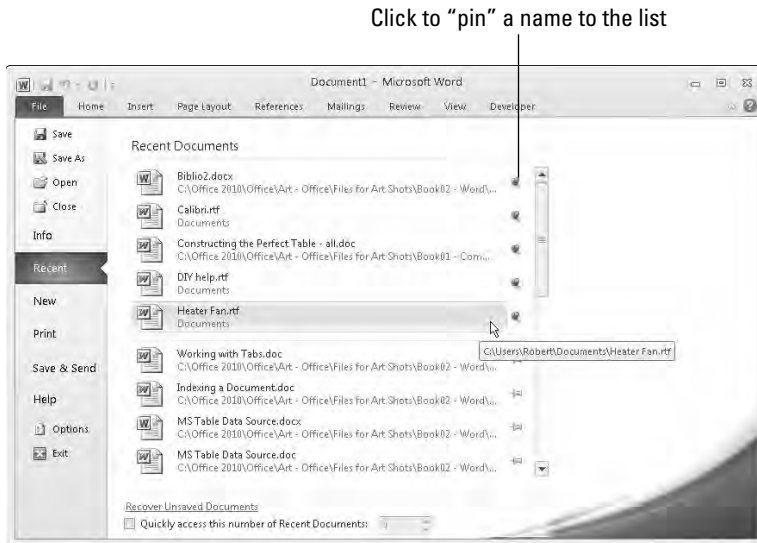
Click to "pin" a name to the list

Document1 - Microsoft Word

File Home Insert Page Layout References Mailings Review View Developer

Save
Save As
Open
Close
Info
Recent
New
Print
Save & Send
Help
Options
Exit

Recent Documents

Biblio2.docx
C:\Office 2010\Office\Art - Office\Files for Art Shots\Book02 - Word\...

Calibri.rtf
Documents

Constructing the Perfect Table - all.doc
C:\Office 2010\Office\Art - Office\Files for Art Shots\Book01 - Com...

DIY help.rtf
Documents

Heater Fan.rtf
Documents

C:\Users\Robert\Documents\Heater Fan.rtf

Working with Tabs.doc
C:\Office 2010\Office\Art - Office\Files for Art Shots\Book02 - Word\...

Indexing a Document.doc
C:\Office 2010\Office\Art - Office\Files for Art Shots\Book02 - Word\...

MS Table Data Source.docx
C:\Office 2010\Office\Art - Office\Files for Art Shots\Book02 - Word\...

MS Table Data Source.doc
C:\Office 2010\Office\Art - Office\Files for Art Shots\Book02 - Word\...

Recover Unsaved Documents
Quickly access this number of Recent Documents: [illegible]